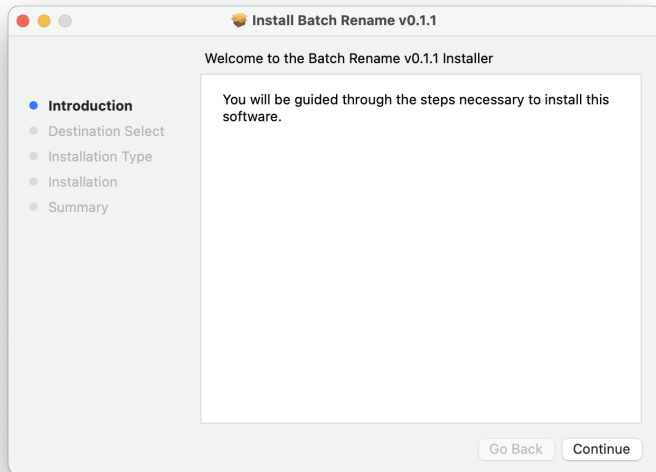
Install Batch Rename v0.1.1

Welcome to the Batch Rename v0.1.1 Installer

Introduction
Destination Select
Installation Type
Installation
Summary

You will be guided through the steps necessary to install this software.

Go Back
Continue